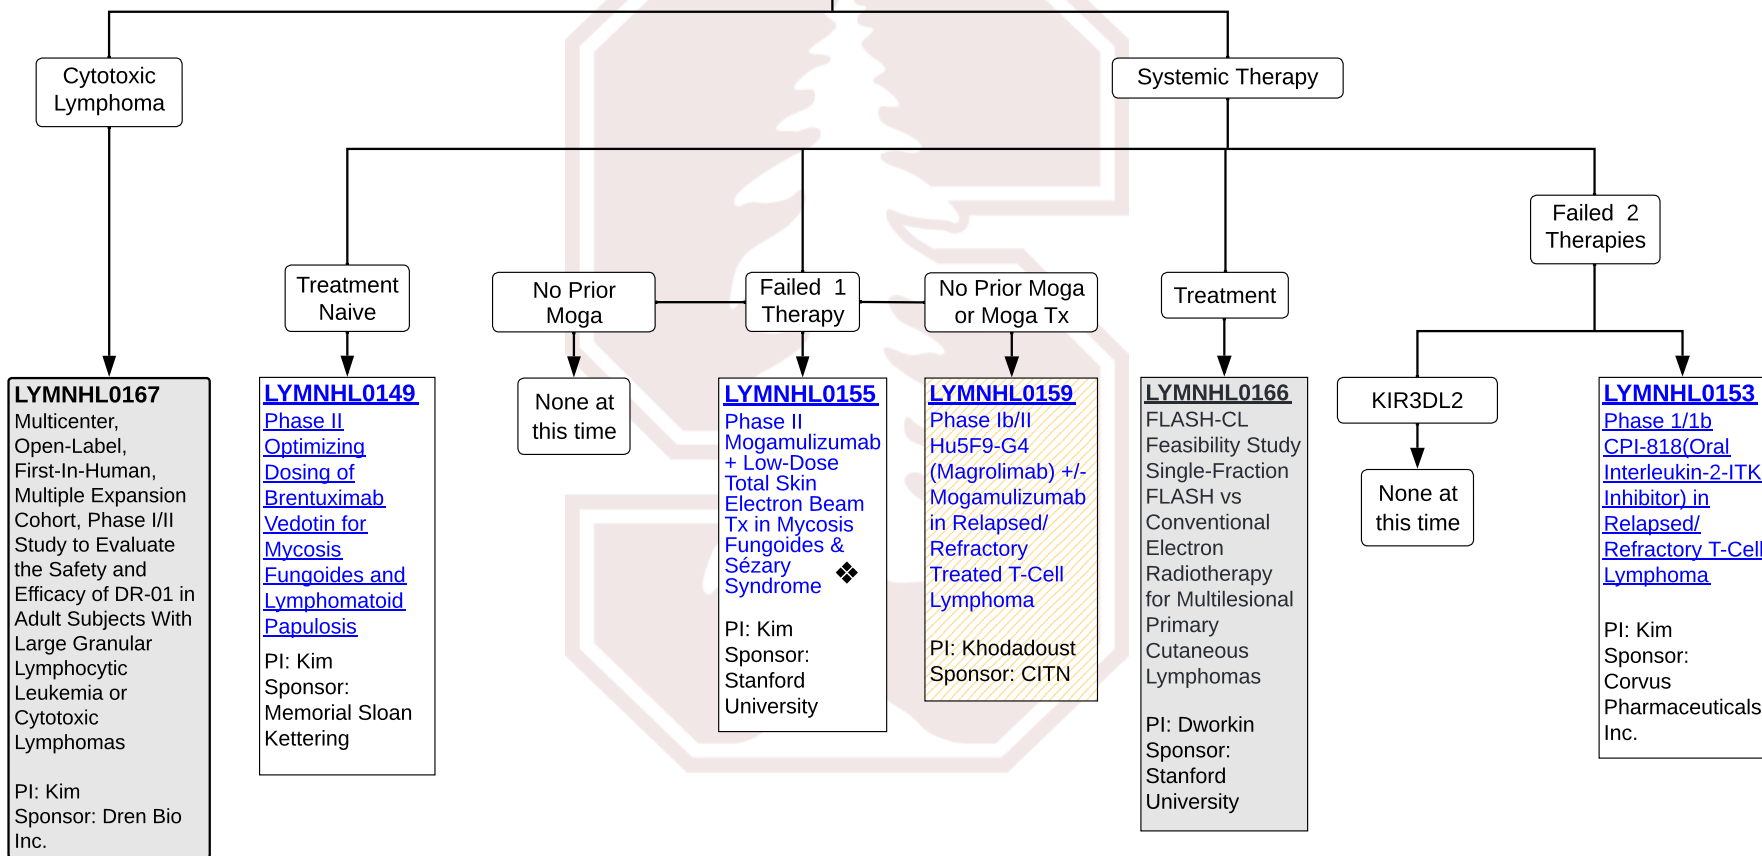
Cytotoxic Lymphoma

Systemic Therapy

Treatment Naive

No Prior Moga

Failed 1 Therapy

No Prior Moga or Moga Tx

Treatment

Failed 2 Therapies

LYMNHL0167
Multicenter, Open-Label, First-In-Human, Multiple Expansion Cohort, Phase I/II Study to Evaluate the Safety and Efficacy of DR-01 in Adult Subjects With Large Granular Lymphocytic Leukemia or Cytotoxic Lymphomas

PI: Kim
Sponsor: Dren Bio Inc.

LYMNHL0149
Phase II Optimizing Dosing of Brentuximab Vedotin for Mycosis Fungoides and Lymphomatoid Papulosis

PI: Kim
Sponsor: Memorial Sloan Kettering

None at this time

LYMNHL0155
Phase II Mogamulizumab + Low-Dose Total Skin Electron Beam Tx in Mycosis Fungoides & Sézary Syndrome ❖

PI: Kim
Sponsor: Stanford University

LYMNHL0159
Phase Ib/II Hu5F9-G4 (Magrolimab) +/- Mogamulizumab in Relapsed/ Refractory Treated T-Cell Lymphoma

PI: Khodadoust
Sponsor: CITN

LYMNHL0166
FLASH-CL Feasibility Study Single-Fraction FLASH vs Conventional Electron Radiotherapy for Multilesional Primary Cutaneous Lymphomas

PI: Dworkin
Sponsor: Stanford University

KIR3DL2

None at this time

LYMNHL0153
Phase 1/1b CPI-818(Oral Interleukin-2-ITK Inhibitor) in Relapsed/ Refractory T-Cell Lymphoma

PI: Kim
Sponsor: Corvus Pharmaceuticals Inc.